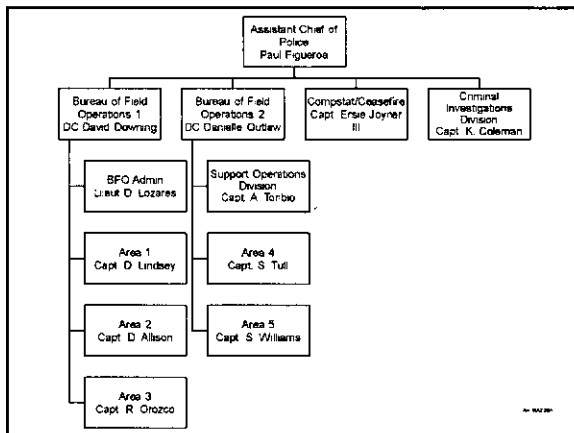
Assistant Chief of Police
Paul Figueroa

Bureau of Field Operations 1
DC David Downing

Bureau of Field Operations 2
DC Danielle Outlaw

Compstat/Ceasefire
Capt. Ersie Joyner III

Criminal Investigations Division
Capt. K. Coleman

BFO Admin
Lieut D. Lozares

Area 1
Capt D. Lindsey

Area 2
Capt D. Allison

Area 3
Capt R. Orozco

Support Operations Division
Capt. A. Tonbio

Area 4
Capt. S. Tull

Area 5
Capt S. Williams

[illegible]